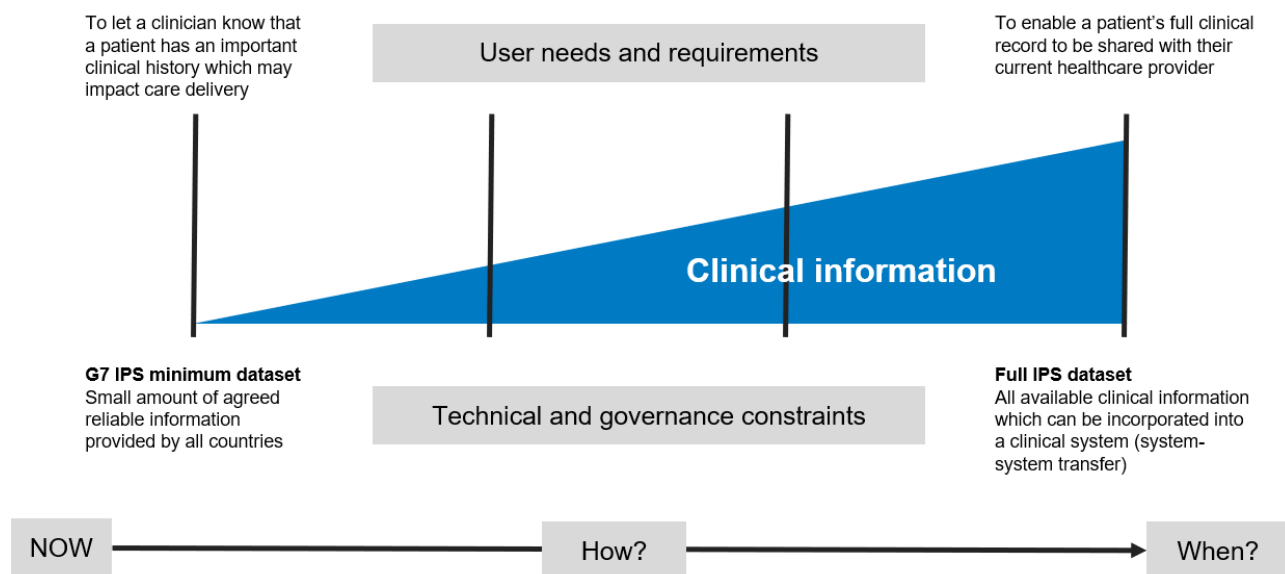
To let a clinician know that a patient has an important clinical history which may impact care delivery

User needs and requirements

To enable a patient's full clinical record to be shared with their current healthcare provider

Clinical information

**G7 IPS minimum dataset**
Small amount of agreed reliable information provided by all countries

Technical and governance constraints

**Full IPS dataset**
All available clinical information which can be incorporated into a clinical system (system-system transfer)

NOW

How?

When?